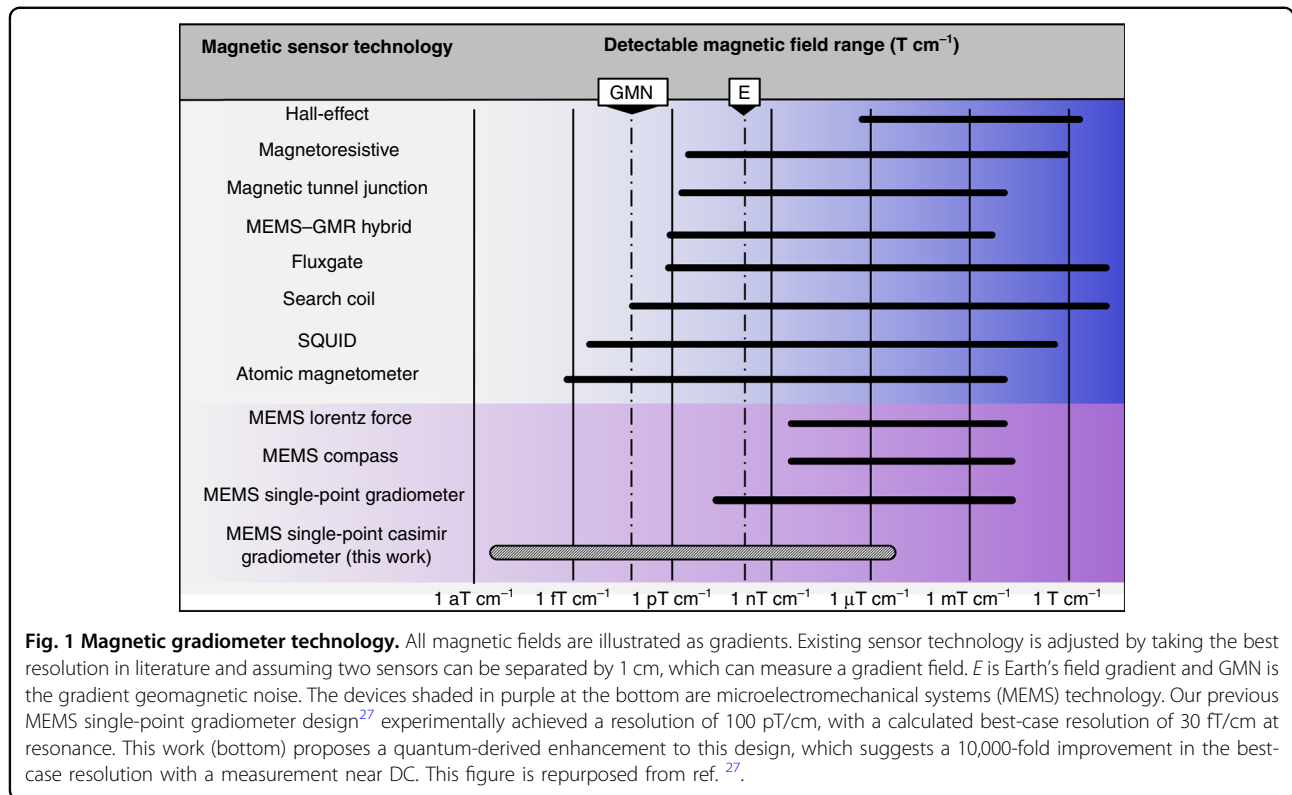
| Magnetic sensor technology | Detectable magnetic field range (T $cm^{-1}$) |
|---|---|

GMN E

Hall-effect

Magnetoresistive

Magnetic tunnel junction

MEMS–GMR hybrid

Fluxgate

Search coil

SQUID

Atomic magnetometer

MEMS lorentz force

MEMS compass

MEMS single-point gradiometer

MEMS single-point casimir gradiometer (this work)

1 aT $cm^{-1}$ 1 fT $cm^{-1}$ 1 pT $cm^{-1}$ 1 nT $cm^{-1}$ 1 µT $cm^{-1}$ 1 mT $cm^{-1}$ 1 T $cm^{-1}$

**Fig. 1 Magnetic gradiometer technology.** All magnetic fields are illustrated as gradients. Existing sensor technology is adjusted by taking the best resolution in literature and assuming two sensors can be separated by 1 cm, which can measure a gradient field. *E* is Earth's field gradient and GMN is the gradient geomagnetic noise. The devices shaded in purple at the bottom are microelectromechanical systems (MEMS) technology. Our previous MEMS single-point gradiometer design$^{27}$ experimentally achieved a resolution of 100 pT/cm, with a calculated best-case resolution of 30 fT/cm at resonance. This work (bottom) proposes a quantum-derived enhancement to this design, which suggests a 10,000-fold improvement in the best-case resolution with a measurement near DC. This figure is repurposed from ref. $^{27}$.